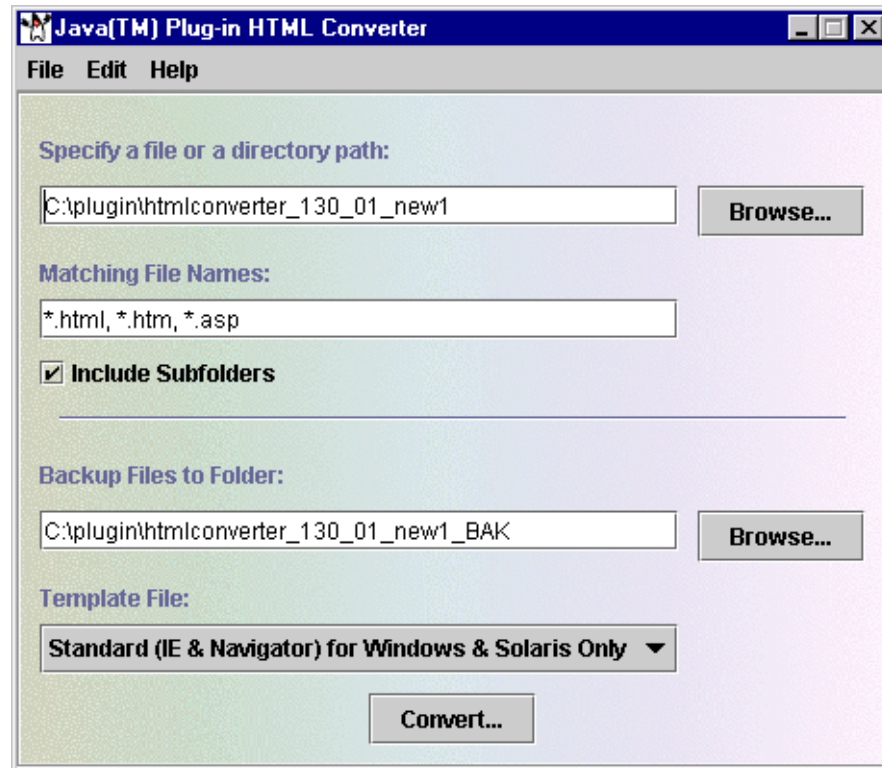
Java(TM) Plug-in HTML Converter

File Edit Help

Specify a file or a directory path:

C:\plugin\htmlconverter_130_01_new1

Browse...

Matching File Names:

*.html, *.htm, *.asp

Include Subfolders

Backup Files to Folder:

C:\plugin\htmlconverter_130_01_new1_BAK

Browse...

Template File:

Standard (IE & Navigator) for Windows & Solaris Only

Convert...